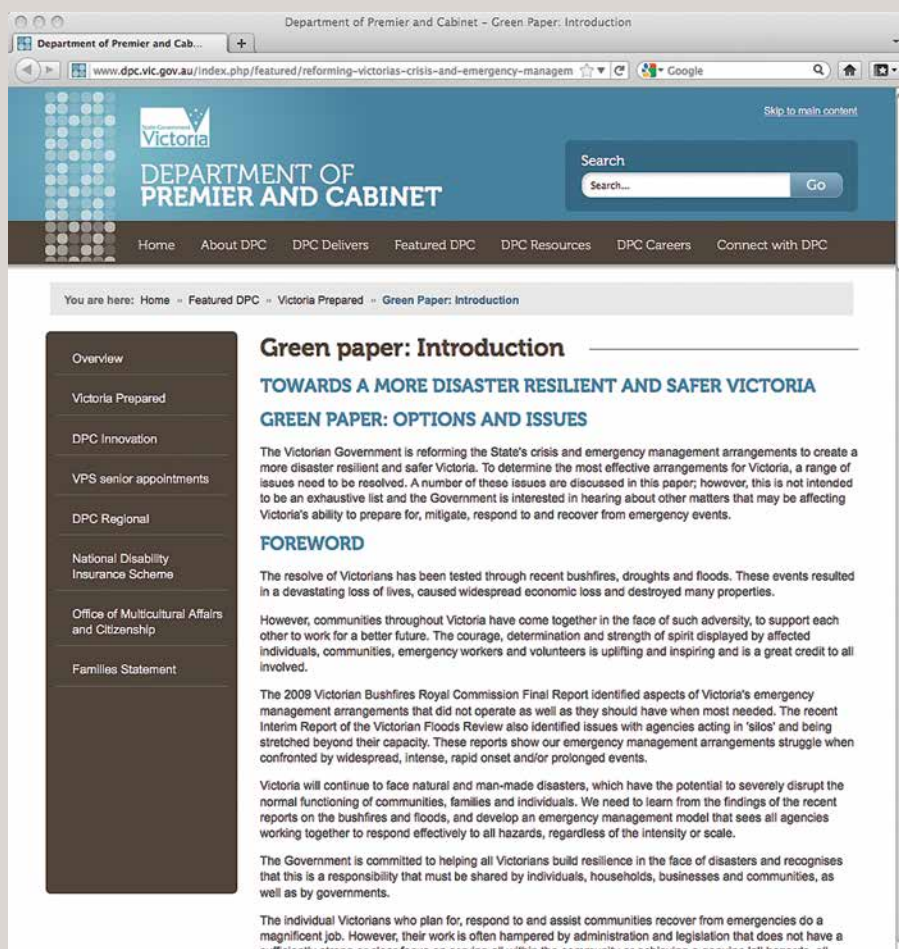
Department of Premier and Cabinet - Green Paper: Introduction

Department of Premier and Cab...

www.dpc.vic.gov.au/index.php/featured/reforming-victorias-crisis-and-emergency-managem

Google

Victoria

DEPARTMENT OF PREMIER AND CABINET

Skip to main content

Search

Search...

Go

Home About DPC DPC Delivers Featured DPC DPC Resources DPC Careers Connect with DPC

You are here: Home » Featured DPC » Victoria Prepared » Green Paper: Introduction

Overview

Victoria Prepared

DPC Innovation

VPS senior appointments

DPC Regional

National Disability Insurance Scheme

Office of Multicultural Affairs and Citizenship

Families Statement

Green paper: Introduction

TOWARDS A MORE DISASTER RESILIENT AND SAFER VICTORIA

GREEN PAPER: OPTIONS AND ISSUES

The Victorian Government is reforming the State's crisis and emergency management arrangements to create a more disaster resilient and safer Victoria. To determine the most effective arrangements for Victoria, a range of issues need to be resolved. A number of these issues are discussed in this paper; however, this is not intended to be an exhaustive list and the Government is interested in hearing about other matters that may be affecting Victoria's ability to prepare for, mitigate, respond to and recover from emergency events.

FOREWORD

The resolve of Victorians has been tested through recent bushfires, droughts and floods. These events resulted in a devastating loss of lives, caused widespread economic loss and destroyed many properties.

However, communities throughout Victoria have come together in the face of such adversity, to support each other to work for a better future. The courage, determination and strength of spirit displayed by affected individuals, communities, emergency workers and volunteers is uplifting and inspiring and is a great credit to all involved.

The 2009 Victorian Bushfires Royal Commission Final Report identified aspects of Victoria's emergency management arrangements that did not operate as well as they should have when most needed. The recent Interim Report of the Victorian Floods Review also identified issues with agencies acting in 'silos' and being stretched beyond their capacity. These reports show our emergency management arrangements struggle when confronted by widespread, intense, rapid onset and/or prolonged events.

Victoria will continue to face natural and man-made disasters, which have the potential to severely disrupt the normal functioning of communities, families and individuals. We need to learn from the findings of the recent reports on the bushfires and floods, and develop an emergency management model that sees all agencies working together to respond effectively to all hazards, regardless of the intensity or scale.

The Government is committed to helping all Victorians build resilience in the face of disasters and recognises that this is a responsibility that must be shared by individuals, households, businesses and communities, as well as by governments.

The individual Victorians who plan for, respond to and assist communities recover from emergencies do a magnificent job. However, their work is often hampered by administration and legislation that does not have a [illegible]